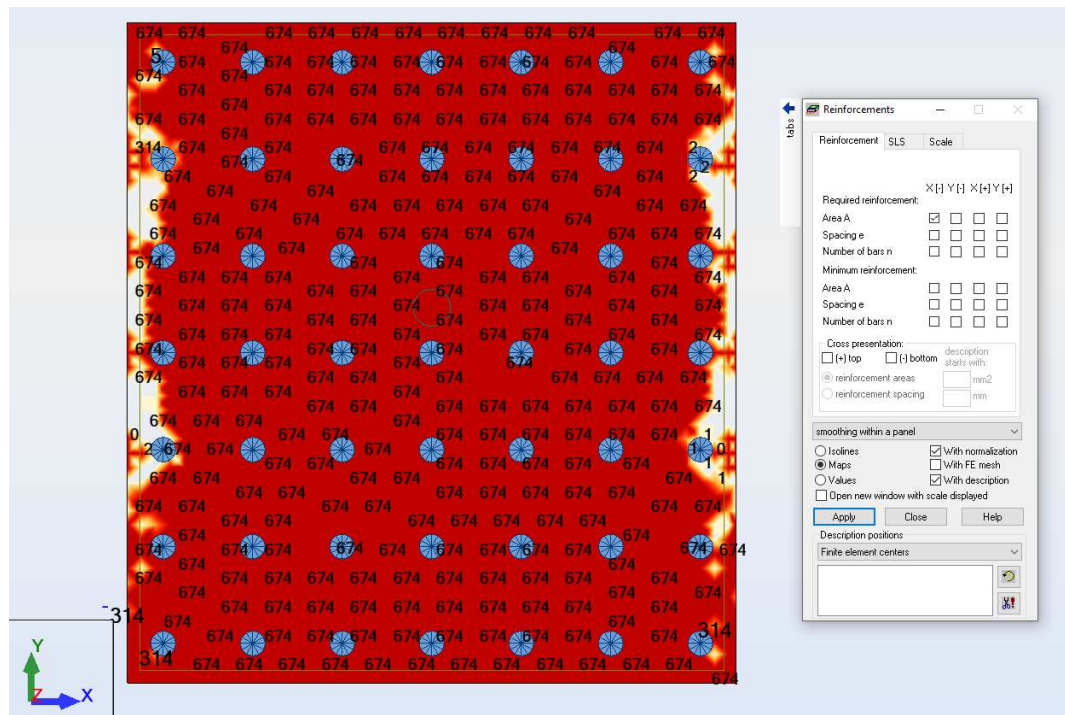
Reinforcements

Reinforcement SLS Scale

X[-] Y[-] X[+] Y[+]

Required reinforcement:
Area A
Spacing e
Number of bars n

Minimum reinforcement:
Area A
Spacing e
Number of bars n

Cross presentation:
(+) top
(-) bottom
description starts with:
reinforcement areas mm2
reinforcement spacing mm

smoothing within a panel

Isolines
Maps
Values
With normalization
With FE mesh
With description
Open new window with scale displayed

Apply Close Help

Description positions
Finite element centers

tabs

674 674 674 674 674 674 674 674 674 674 674
314 2 0 1 -314 314 674

Y
Z X